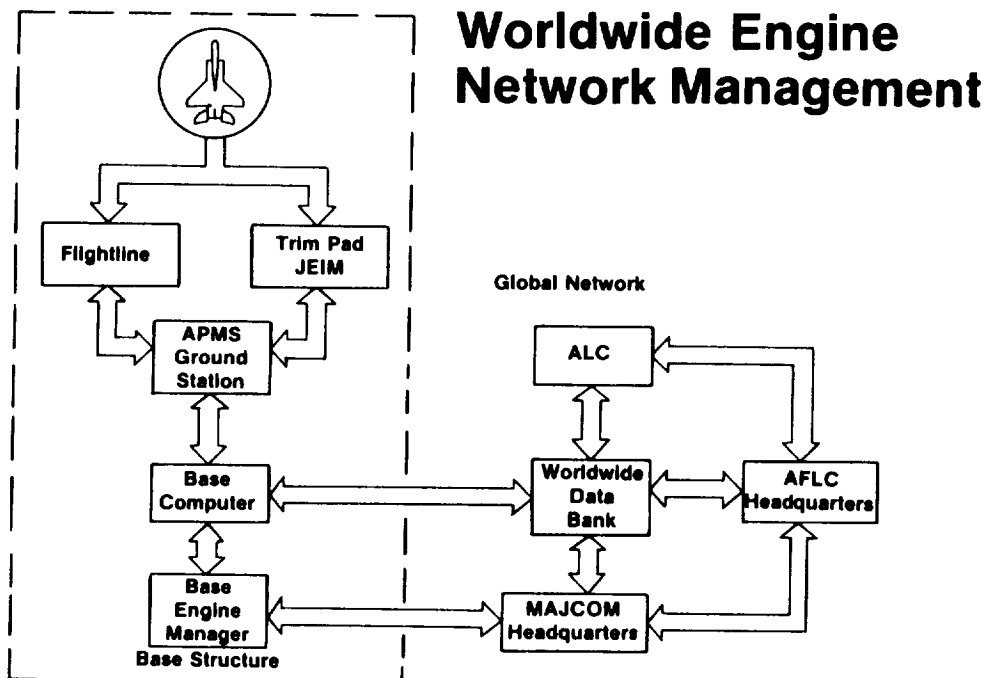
Worldwide Engine Network Management

Flightline

Trim Pad JEIM

APMS Ground Station

Base Computer

Base Engine Manager

Base Structure

Global Network

ALC

Worldwide Data Bank

AFLC Headquarters

MAJCOM Headquarters